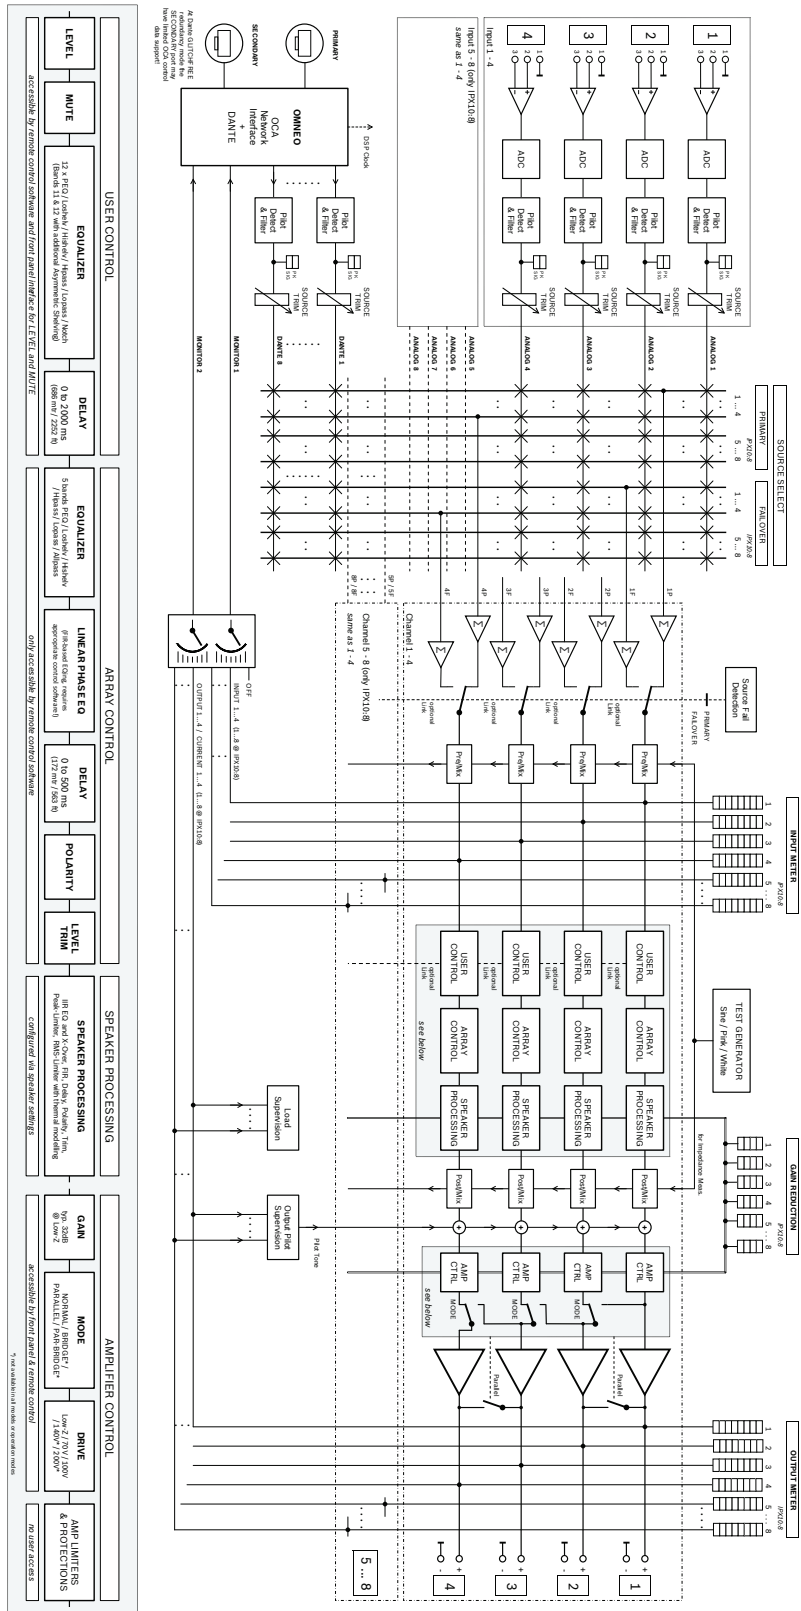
Input 1 - 4

1
2
3
4

ADC
ADC
ADC
ADC

Pilot Detect & Filter
Pilot Detect & Filter
Pilot Detect & Filter
Pilot Detect & Filter

SOURCE TRIM
SOURCE TRIM
SOURCE TRIM
SOURCE TRIM

ANALOG 1
ANALOG 2
ANALOG 3
ANALOG 4

Input 5 - 8 (only IPX10:8) same as 1 - 4

ANALOG 5
ANALOG 6
ANALOG 7
ANALOG 8

PRIMARY
SECONDARY

At Dante GLITCHFREE redundancy mode the SECONDARY port may have limited OCA control data support!

OMNEO
OCA Network Interface + DANTE

DSP Clock

Pilot Detect & Filter
Pilot Detect & Filter

SOURCE TRIM
SOURCE TRIM

DANTE 1
DANTE 8

MONITOR 1
MONITOR 2

SOURCE SELECT
PRIMARY
1 ... 4
IPX10:8 5 ... 8
FAILOVER
1 ... 4
IPX10:8 5 ... 8

1P 1F 2P 2F 3P 3F 4P 4F
5P / 5F
8P / 8F

Channel 1 - 4
Channel 5 - 8 (only IPX10:8) same as 1 - 4

Source Fail Detection
PRIMARY
FAILOVER

optional Link
optional Link
optional Link

PreMix
PreMix
PreMix
PreMix

OFF
INPUT 1...4 (1...8 @ IPX10:8)
OUTPUT 1...4 / CURRENT 1...4 (1...8 @ IPX10:8)

INPUT METER
IPX10:8
1 2 3 4 5 ... 8

USER CONTROL
USER CONTROL
USER CONTROL
USER CONTROL
optional Link
optional Link
optional Link

ARRAY CONTROL
ARRAY CONTROL
ARRAY CONTROL
ARRAY CONTROL

SPEAKER PROCESSING
SPEAKER PROCESSING
SPEAKER PROCESSING
SPEAKER PROCESSING

see below

TEST GENERATOR
Sine / Pink / White

for Impedance Meas.

Load Supervision

PostMix
PostMix
PostMix
PostMix

Output Pilot Supervision
Pilot Tone

GAIN REDUCTION
IPX10:8
1 2 3 4 5 ... 8

AMP CTRL
AMP CTRL
AMP CTRL
AMP CTRL
MODE
MODE
MODE
MODE
see below

Parallel
Parallel

OUTPUT METER
IPX10:8
1 2 3 4 5 ... 8

1
2
3
4
5 ... 8

USER CONTROL
LEVEL
MUTE
EQUALIZER
12 x PEQ / Loshelv / Hishelv / Hipass / Lopass / Notch (Bands 11 & 12 with additional Asymmetric Shelving)
DELAY
0 to 2000 ms (686 m / 2252 ft)
accessible by remote control software and front panel interface for LEVEL and MUTE

ARRAY CONTROL
EQUALIZER
5 bands PEQ / Loshelv / Hishelv / Hipass / Lopass / Allpass
LINEAR PHASE EQ
(FIR-based EQing, requires appropriate control software!)
DELAY
0 to 500 ms (172 m / 563 ft)
POLARITY
LEVEL TRIM
only accessible by remote control software

SPEAKER PROCESSING
SPEAKER PROCESSING
IIR EQ and X-Over, FIR, Delay, Polarity, Trim, Peak Limiter, RMS Limiter with thermal modelling
configured via speaker settings

AMPLIFIER CONTROL
GAIN
typ. 32dB @ Low Z
MODE
NORMAL / BRIDGE* / PARALLEL / PAR.BRIDGE*
DRIVE
Low Z / 70V / 100V / 140V* / 200V*
accessible by front panel & remote control
*) not available in all models or operation modes

AMP LIMITERS & PROTECTIONS
no user access